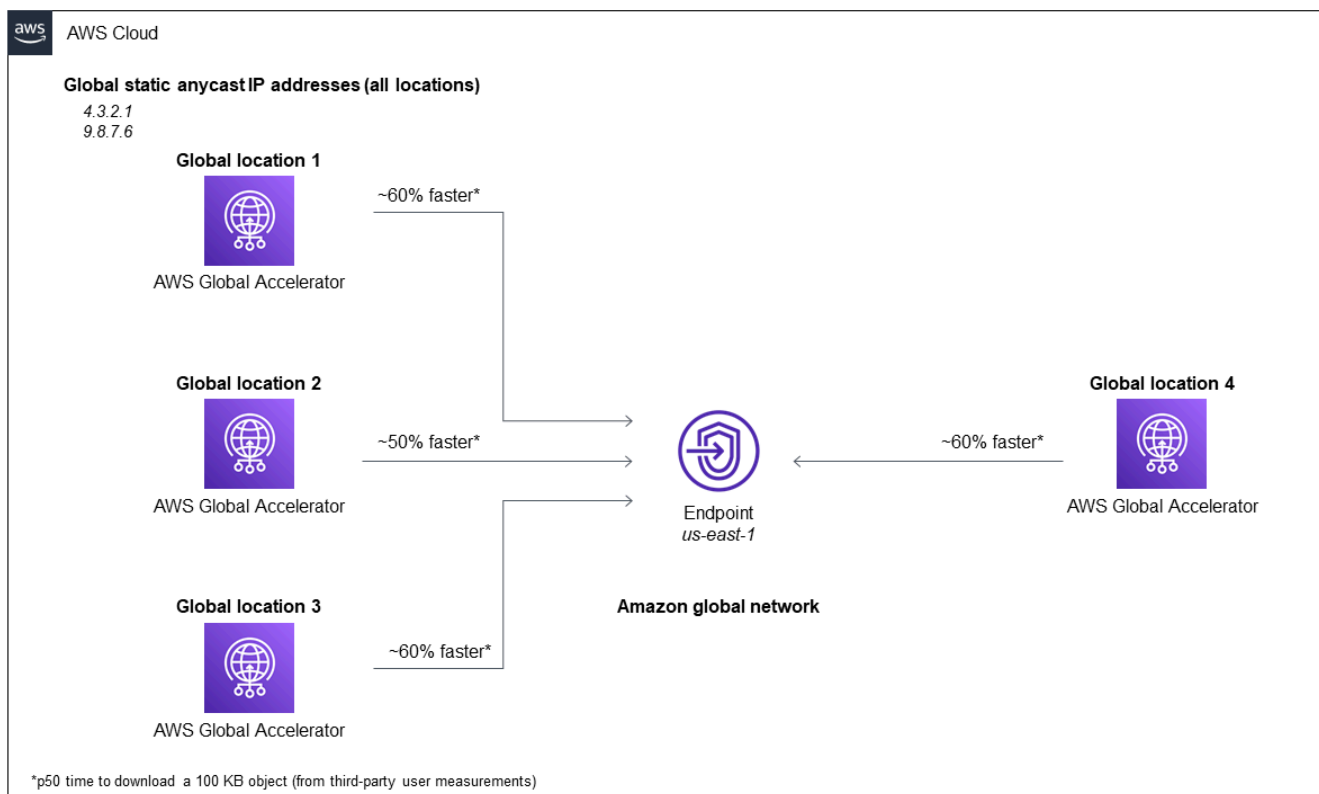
aws

AWS Cloud

Global static anycast IP addresses (all locations)

4.3.2.1
9.8.7.6

Global location 1

AWS Global Accelerator

~60% faster*

Global location 2

AWS Global Accelerator

~50% faster*

Global location 3

AWS Global Accelerator

~60% faster*

Endpoint
us-east-1

Amazon global network

Global location 4

AWS Global Accelerator

~60% faster*

*p50 time to download a 100 KB object (from third-party user measurements)